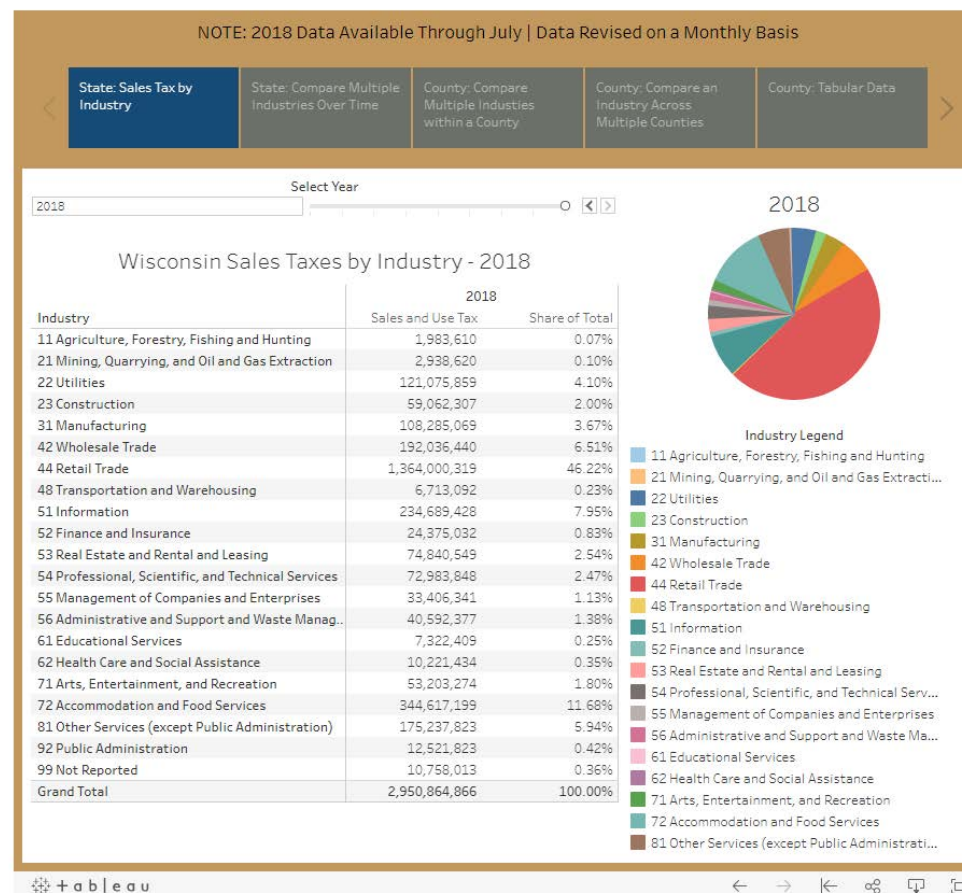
NOTE: 2018 Data Available Through July | Data Revised on a Monthly Basis

State: Sales Tax by Industry
State: Compare Multiple Industries Over Time
County: Compare Multiple Industies within a County
County: Compare an Industry Across Multiple Counties
County: Tabular Data

Select Year
2018

Wisconsin Sales Taxes by Industry - 2018

| Industry | 2018 Sales and Use Tax | 2018 Share of Total |
|---|---|---|
| 11 Agriculture, Forestry, Fishing and Hunting | 1,983,610 | 0.07% |
| 21 Mining, Quarrying, and Oil and Gas Extraction | 2,938,620 | 0.10% |
| 22 Utilities | 121,075,859 | 4.10% |
| 23 Construction | 59,062,307 | 2.00% |
| 31 Manufacturing | 108,285,069 | 3.67% |
| 42 Wholesale Trade | 192,036,440 | 6.51% |
| 44 Retail Trade | 1,364,000,319 | 46.22% |
| 48 Transportation and Warehousing | 6,713,092 | 0.23% |
| 51 Information | 234,689,428 | 7.95% |
| 52 Finance and Insurance | 24,375,032 | 0.83% |
| 53 Real Estate and Rental and Leasing | 74,840,549 | 2.54% |
| 54 Professional, Scientific, and Technical Services | 72,983,848 | 2.47% |
| 55 Management of Companies and Enterprises | 33,406,341 | 1.13% |
| 56 Administrative and Support and Waste Manag.. | 40,592,377 | 1.38% |
| 61 Educational Services | 7,322,409 | 0.25% |
| 62 Health Care and Social Assistance | 10,221,434 | 0.35% |
| 71 Arts, Entertainment, and Recreation | 53,203,274 | 1.80% |
| 72 Accommodation and Food Services | 344,617,199 | 11.68% |
| 81 Other Services (except Public Administration) | 175,237,823 | 5.94% |
| 92 Public Administration | 12,521,823 | 0.42% |
| 99 Not Reported | 10,758,013 | 0.36% |
| Grand Total | 2,950,864,866 | 100.00% |

2018

Industry Legend
11 Agriculture, Forestry, Fishing and Hunting
21 Mining, Quarrying, and Oil and Gas Extracti...
22 Utilities
23 Construction
31 Manufacturing
42 Wholesale Trade
44 Retail Trade
48 Transportation and Warehousing
51 Information
52 Finance and Insurance
53 Real Estate and Rental and Leasing
54 Professional, Scientific, and Technical Serv...
55 Management of Companies and Enterprises
56 Administrative and Support and Waste Ma...
61 Educational Services
62 Health Care and Social Assistance
71 Arts, Entertainment, and Recreation
72 Accommodation and Food Services
81 Other Services (except Public Administrati...

+ab|eau